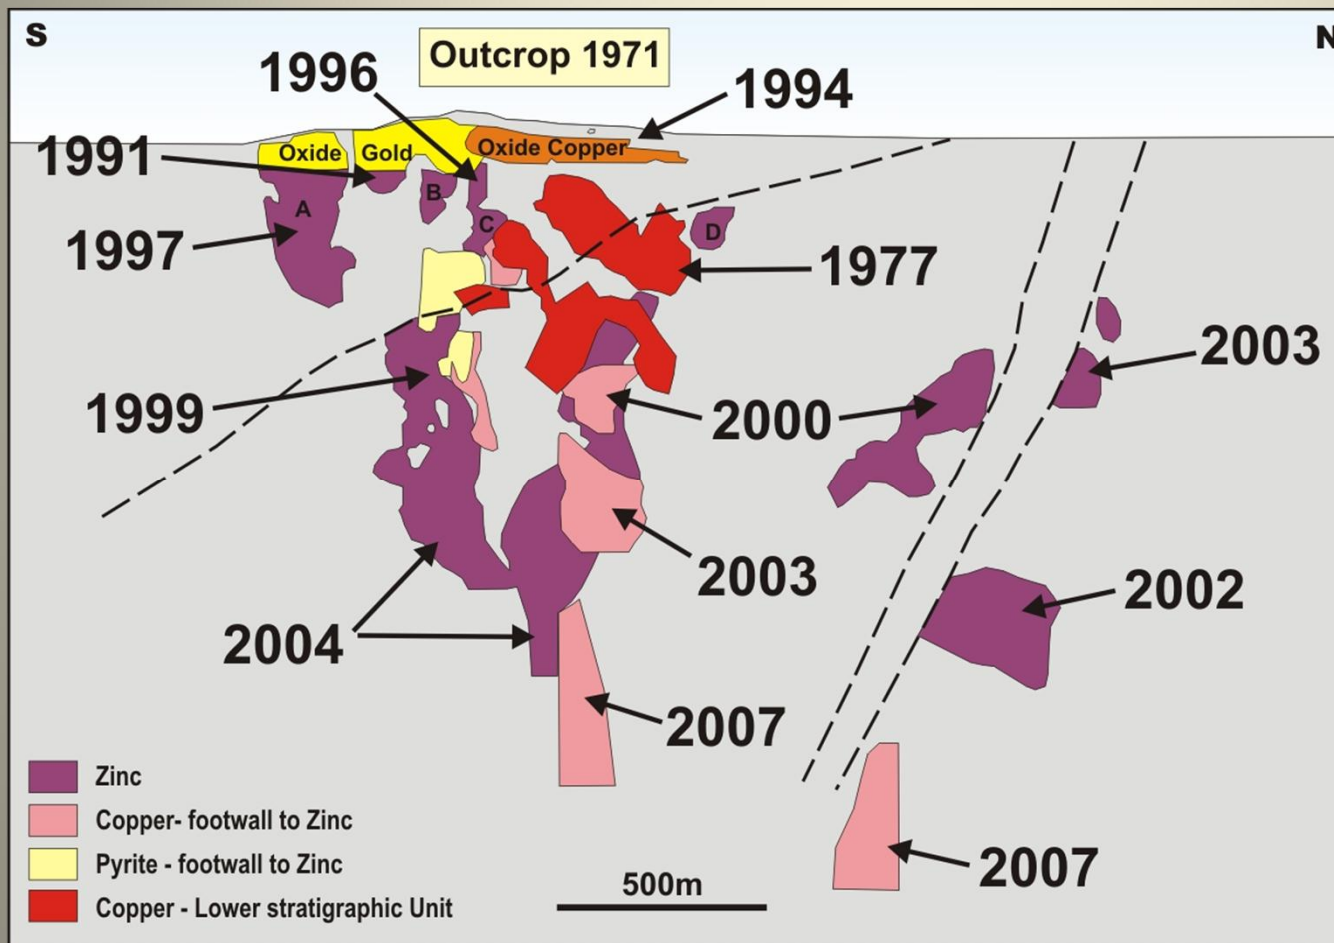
S

N

Outcrop 1971

1996

1994

1991

Oxide

Gold

Oxide Copper

A

B

C

D

1997

1977

2003

1999

2000

2003

2002

2004

2007

2007

Zinc

Copper- footwall to Zinc

Pyrite - footwall to Zinc

Copper - Lower stratigraphic Unit

500m